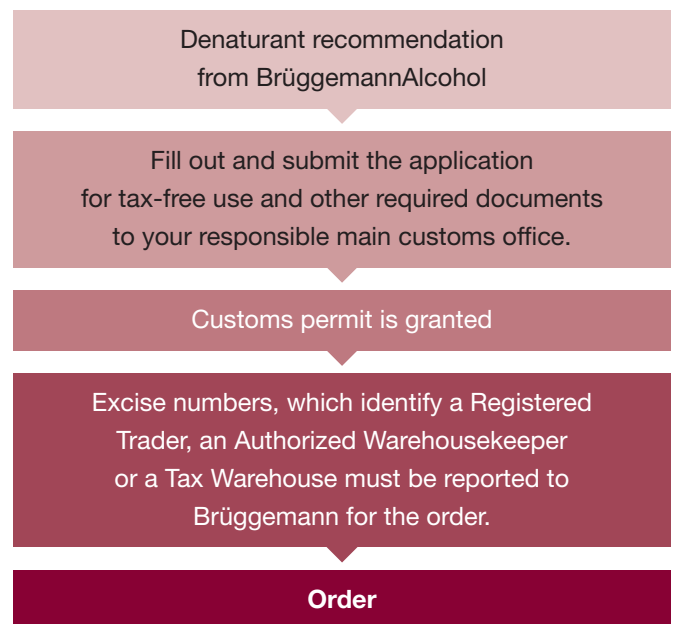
Denaturant recommendation from BrüggemannAlcohol

Fill out and submit the application for tax-free use and other required documents to your responsible main customs office.

Customs permit is granted

Excise numbers, which identify a Registered Trader, an Authorized Warehousekeeper or a Tax Warehouse must be reported to Brüggemann for the order.

Order